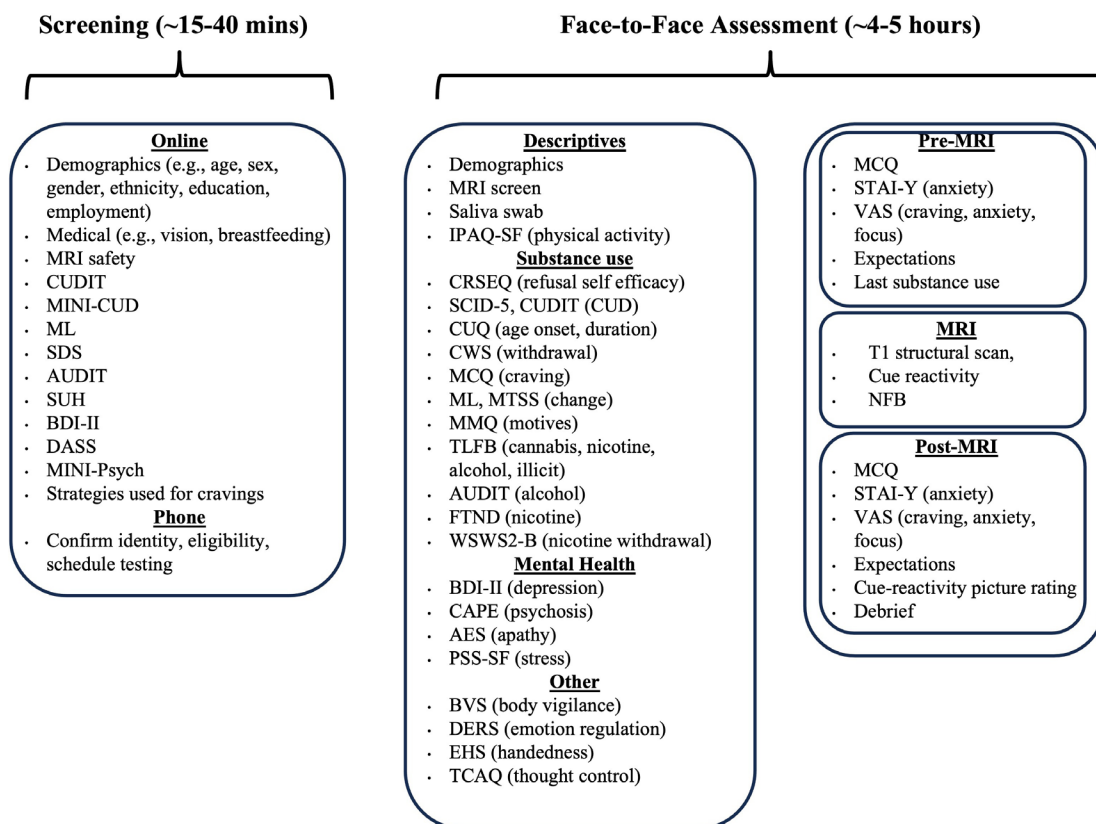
Screening (~15-40 mins)

Face-to-Face Assessment (~4-5 hours)

Online
- Demographics (e.g., age, sex, gender, ethnicity, education, employment)
- Medical (e.g., vision, breastfeeding)
- MRI safety
- CUDIT
- MINI-CUD
- ML
- SDS
- AUDIT
- SUH
- BDI-II
- DASS
- MINI-Psych
- Strategies used for cravings

Phone
- Confirm identity, eligibility, schedule testing

Descriptives
- Demographics
- MRI screen
- Saliva swab
- IPAQ-SF (physical activity)

Substance use
- CRSEQ (refusal self efficacy)
- SCID-5, CUDIT (CUD)
- CUQ (age onset, duration)
- CWS (withdrawal)
- MCQ (craving)
- ML, MTSS (change)
- MMQ (motives)
- TLFB (cannabis, nicotine, alcohol, illicit)
- AUDIT (alcohol)
- FTND (nicotine)
- WSWS2-B (nicotine withdrawal)

Mental Health
- BDI-II (depression)
- CAPE (psychosis)
- AES (apathy)
- PSS-SF (stress)

Other
- BVS (body vigilance)
- DERS (emotion regulation)
- EHS (handedness)
- TCAQ (thought control)

Pre-MRI
- MCQ
- STAI-Y (anxiety)
- VAS (craving, anxiety, focus)
- Expectations
- Last substance use

MRI
- T1 structural scan,
- Cue reactivity
- NFB

Post-MRI
- MCQ
- STAI-Y (anxiety)
- VAS (craving, anxiety, focus)
- Expectations
- Cue-reactivity picture rating
- Debrief